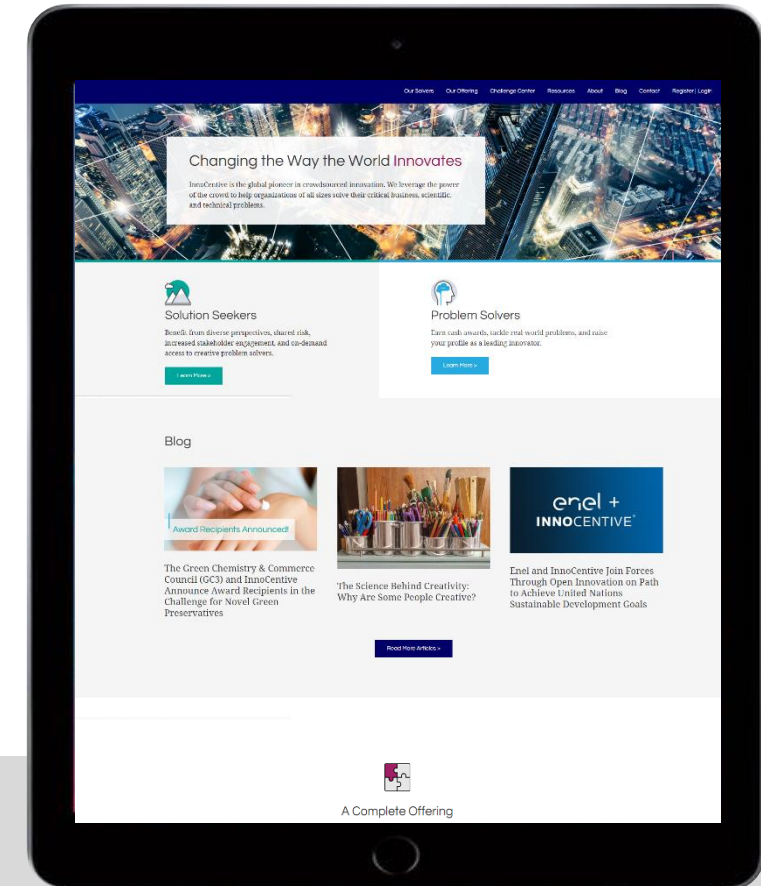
Our Solvers Our Offering Challenge Center Resources About Blog Contact Register | Login

Changing the Way the World Innovates

InnoCentive is the global pioneer in crowdsourced innovation. We leverage the power of the crowd to help organizations of all sizes solve their critical business, scientific, and technical problems.

Solution Seekers

Benefit from diverse perspectives, shared risk, increased stakeholder engagement, and on-demand access to creative problem solvers.

Learn More >

Problem Solvers

Earn cash awards, tackle real world problems, and raise your profile as a leading innovator.

Learn More >

Blog

Award Recipients Announced!

The Green Chemistry & Commerce Council (GC3) and InnoCentive Announce Award Recipients in the Challenge for Novel Green Preservatives

The Science Behind Creativity: Why Are Some People Creative?

enel + INNOCENTIVE

Enel and InnoCentive Join Forces Through Open Innovation on Path to Achieve United Nations Sustainable Development Goals

Read More Articles >

A Complete Offering